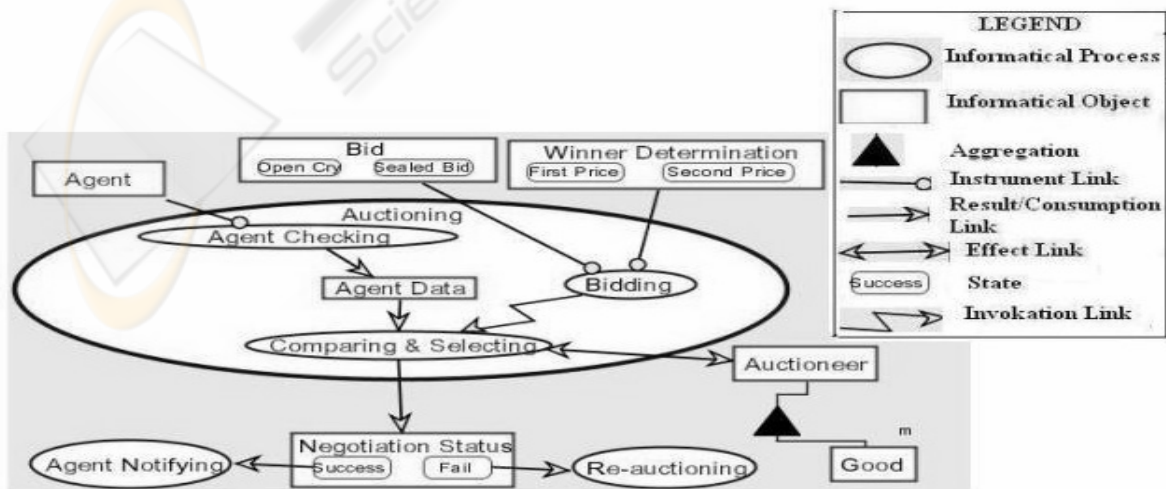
LEGEND
Informatical Process
Informatical Object
Aggregation
Instrument Link
Result/Consumption Link
Effect Link
Success State
Invokation Link

Bid
Open Cry
Sealed Bid

Winner Determination
First Price
Second Price

Agent

Auctioning
Agent Checking
Agent Data
Bidding
Comparing & Selecting

Auctioneer

m

Good

Negotiation Status
Success
Fail

Agent Notifying

Re-auctioning